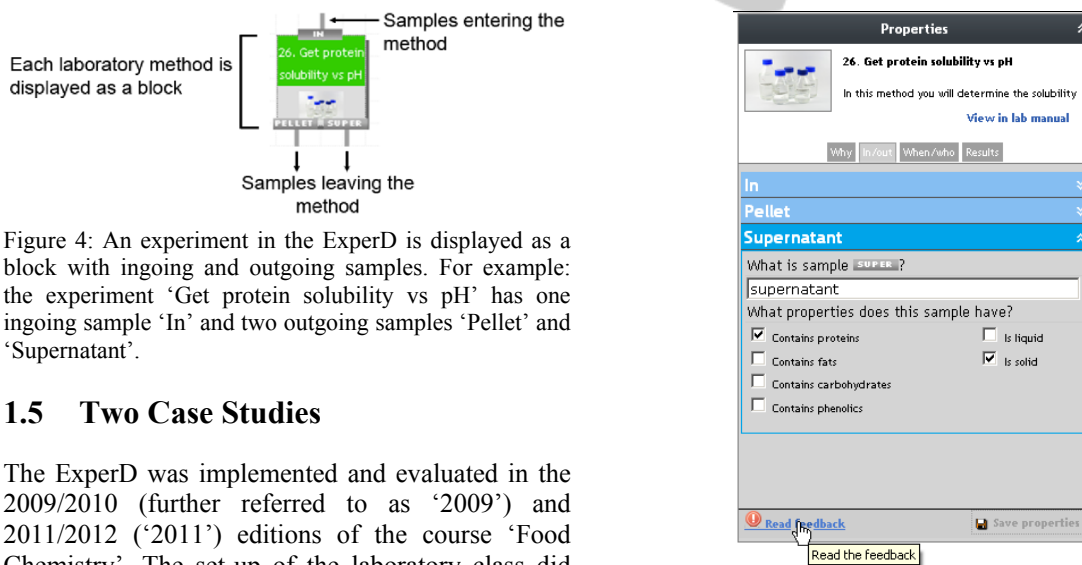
Each laboratory method is displayed as a block

IN

26. Get protein solubility vs pH

PELLET SUPER

Samples entering the method

Samples leaving the method

Figure 4: An experiment in the ExperD is displayed as a block with ingoing and outgoing samples. For example: the experiment 'Get protein solubility vs pH' has one ingoing sample 'In' and two outgoing samples 'Pellet' and 'Supernatant'.

1.5 Two Case Studies

The ExperD was implemented and evaluated in the 2009/2010 (further referred to as '2009') and 2011/2012 ('2011') editions of the course 'Food Chemistry'. The set-up of the laboratory class did

Properties

26. Get protein solubility vs pH

In this method you will determine the solubility

View in lab manual

Why In/out When/who Results

In

Pellet

Supernatant

What is sample SUPER ?

supernatant

What properties does this sample have?

☑ Contains proteins
☐ Is liquid
☐ Contains fats
☑ Is solid
☐ Contains carbohydrates
☐ Contains phenolics

Read feedback

Save properties

Read the feedback